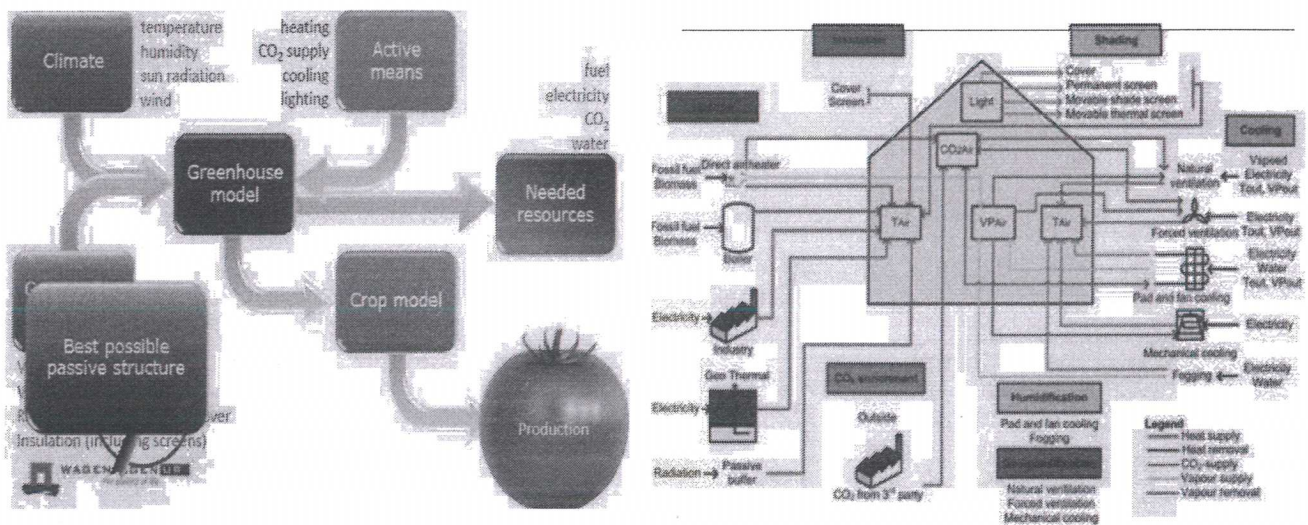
Climate

temperature
humidity
sun radiation
wind

heating
$CO_2$ supply
cooling
lighting

Active means

fuel
electricity
$CO_2$
water

Greenhouse model

Needed resources

C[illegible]

Best possible passive structure

Crop model

V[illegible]
V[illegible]
R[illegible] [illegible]over
Insulation (inclu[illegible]g screens)

Production

WAGEN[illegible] UR

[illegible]

Insulation

Shading

Cover
Screen

Light

Cover
Permanent screen
Movable shade screen
Movable thermal screen

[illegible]

Cooling

CO2Air

Fossil fuel
Biomass

Direct air heater

Natural ventilation

Vapout
Electricity
Tout, VPout

Fossil fuel
Biomass

Boiler

TAir

VPAir

TAir

Forced ventilation

Electricity
Tout, VPout

Electricity
Water
Tout, VPout

Pad and fan cooling

Electricity

Industry

Electricity

Mechanical cooling

Geo Thermal

Fogging

Electricity
Water

Electricity

$CO_2$ enrichment

Outside

Humidification

Pad and fan cooling
Fogging

Radiation

Passive buffer

$CO_2$ from 3rd party

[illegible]

Natural ventilation
Forced ventilation
Mechanical cooling

Legend
Heat supply
Heat removal
$CO_2$ supply
Vapour supply
Vapour removal